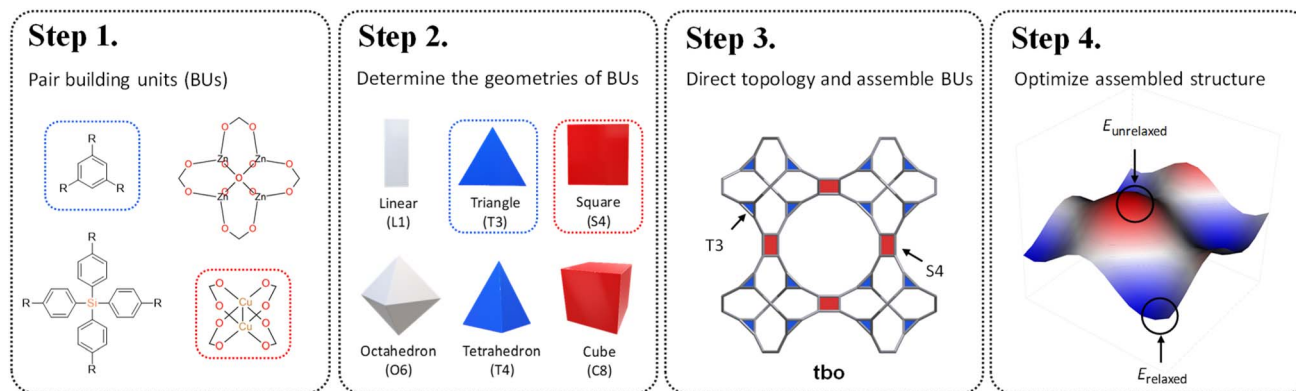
Step 1.

Pair building units (BUs)

R
R
R
O
O
O
O
Zn
Zn
O
O
Zn
Zn
O
O
O
O
O
O
R
R
Si
R
R
O
O
O
O
Cu
Cu
O
O
O
O

Step 2.

Determine the geometries of BUs

Linear (L1)

Triangle (T3)

Square (S4)

Octahedron (O6)

Tetrahedron (T4)

Cube (C8)

Step 3.

Direct topology and assemble BUs

T3

S4

tbo

Step 4.

Optimize assembled structure

$E_{\text{unrelaxed}}$

$E_{\text{relaxed}}$